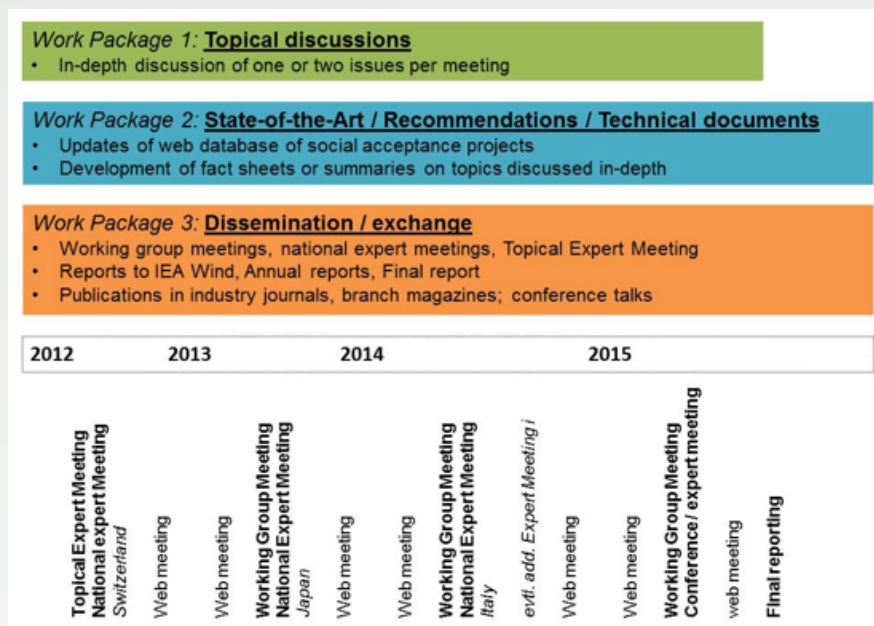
Work Package 1: Topical discussions
• In-depth discussion of one or two issues per meeting

Work Package 2: State-of-the-Art / Recommendations / Technical documents
• Updates of web database of social acceptance projects
• Development of fact sheets or summaries on topics discussed in-depth

Work Package 3: Dissemination / exchange
• Working group meetings, national expert meetings, Topical Expert Meeting
• Reports to IEA Wind, Annual reports, Final report
• Publications in industry journals, branch magazines; conference talks

2012 2013 2014 2015

Topical Expert Meeting
National expert Meeting
Switzerland

Web meeting

Web meeting

Working Group Meeting
National Expert Meeting
Japan

Web meeting

Web meeting

Working Group Meeting
National Expert Meeting
Italy

evtl. add. Expert Meeting i

Web meeting

Web meeting

Working Group Meeting
Conference/ expert meeting

web meeting

Final reporting